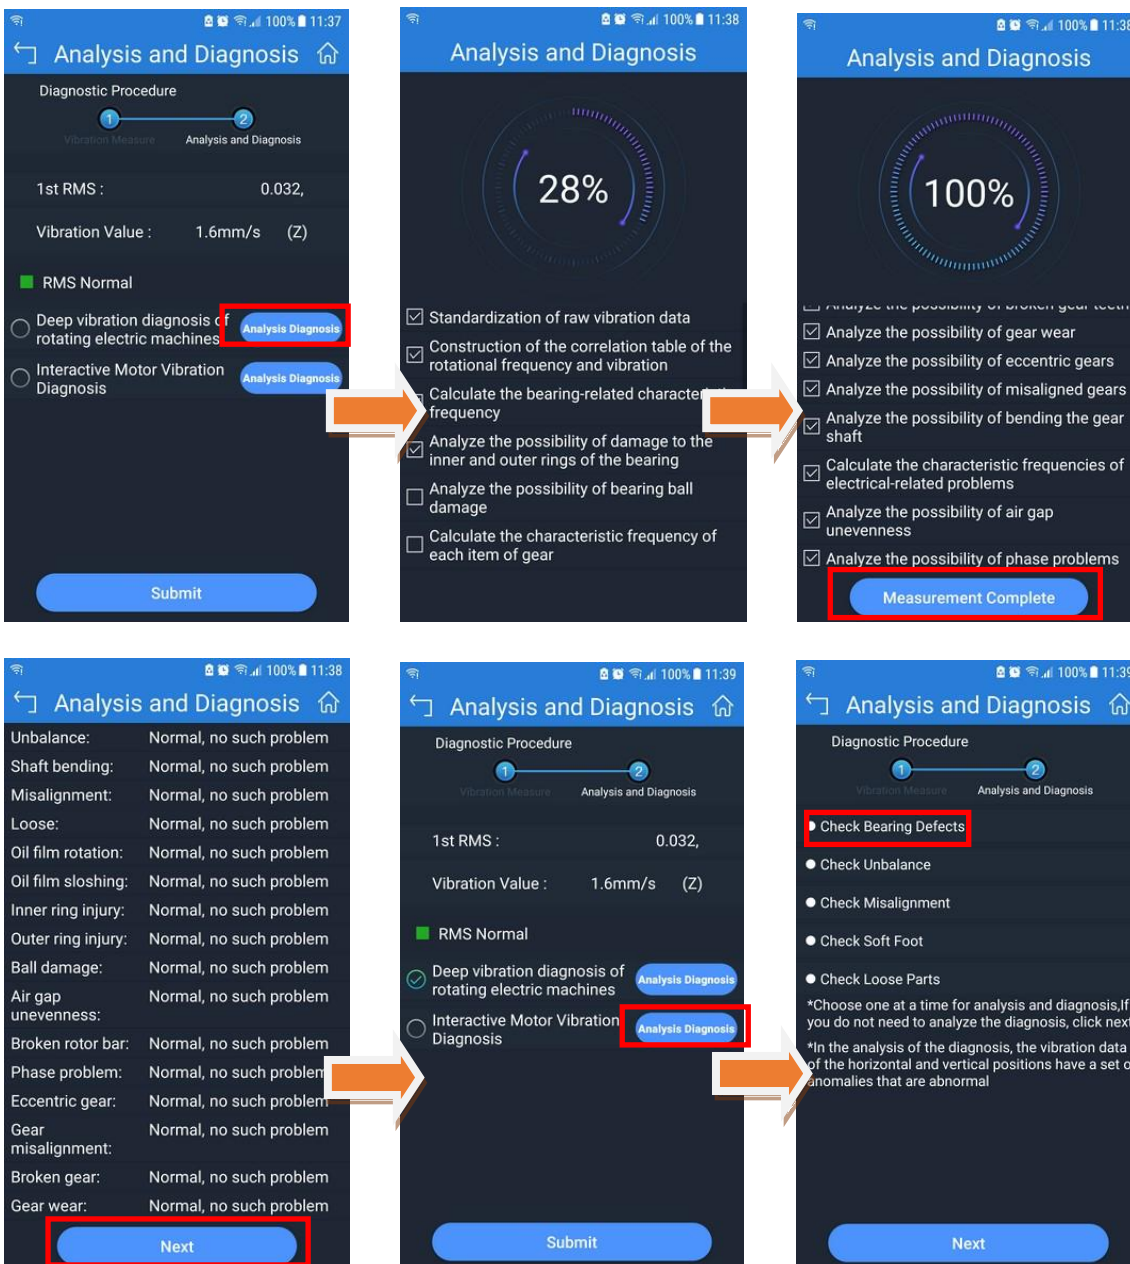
100% 11:37
Analysis and Diagnosis
Diagnostic Procedure
1 Vibration Measure
2 Analysis and Diagnosis
1st RMS : 0.032,
Vibration Value : 1.6mm/s (Z)
RMS Normal
Deep vibration diagnosis of rotating electric machines
Analysis Diagnosis
Interactive Motor Vibration Diagnosis
Analysis Diagnosis
Submit

100% 11:38
Analysis and Diagnosis
28%
Standardization of raw vibration data
Construction of the correlation table of the rotational frequency and vibration
Calculate the bearing-related characte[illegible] frequency
Analyze the possibility of damage to the inner and outer rings of the bearing
Analyze the possibility of bearing ball damage
Calculate the characteristic frequency of each item of gear

100% 11:3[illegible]
Analysis and Diagnosis
100%
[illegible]
Analyze the possibility of gear wear
Analyze the possibility of eccentric gears
Analyze the possibility of misaligned gears
Analyze the possibility of bending the gear shaft
Calculate the characteristic frequencies of electrical-related problems
Analyze the possibility of air gap unevenness
Analyze the possibility of phase problems
Measurement Complete

100% 11:38
Analysis and Diagnosis
| | |
|---|---|
| Unbalance: | Normal, no such problem |
| Shaft bending: | Normal, no such problem |
| Misalignment: | Normal, no such problem |
| Loose: | Normal, no such problem |
| Oil film rotation: | Normal, no such problem |
| Oil film sloshing: | Normal, no such problem |
| Inner ring injury: | Normal, no such problem |
| Outer ring injury: | Normal, no such problem |
| Ball damage: | Normal, no such problem |
| Air gap unevenness: | Normal, no such problem |
| Broken rotor bar: | Normal, no such problem |
| Phase problem: | Normal, no such problem |
| Eccentric gear: | Normal, no such problem |
| Gear misalignment: | Normal, no such problem |
| Broken gear: | Normal, no such problem |
| Gear wear: | Normal, no such problem |
Next

100% 11:39
Analysis and Diagnosis
Diagnostic Procedure
1 Vibration Measure
2 Analysis and Diagnosis
1st RMS : 0.032,
Vibration Value : 1.6mm/s (Z)
RMS Normal
Deep vibration diagnosis of rotating electric machines
Analysis Diagnosis
Interactive Motor Vibration Diagnosis
Analysis Diagnosis
Submit

100% 11:3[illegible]
Analysis and Diagnosis
Diagnostic Procedure
1 Vibration Measure
2 Analysis and Diagnosis
Check Bearing Defects
Check Unbalance
Check Misalignment
Check Soft Foot
Check Loose Parts
*Choose one at a time for analysis and diagnosis,If you do not need to analyze the diagnosis, click nex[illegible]
*In the analysis of the diagnosis, the vibration data of the horizontal and vertical positions have a set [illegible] anomalies that are abnormal
Next